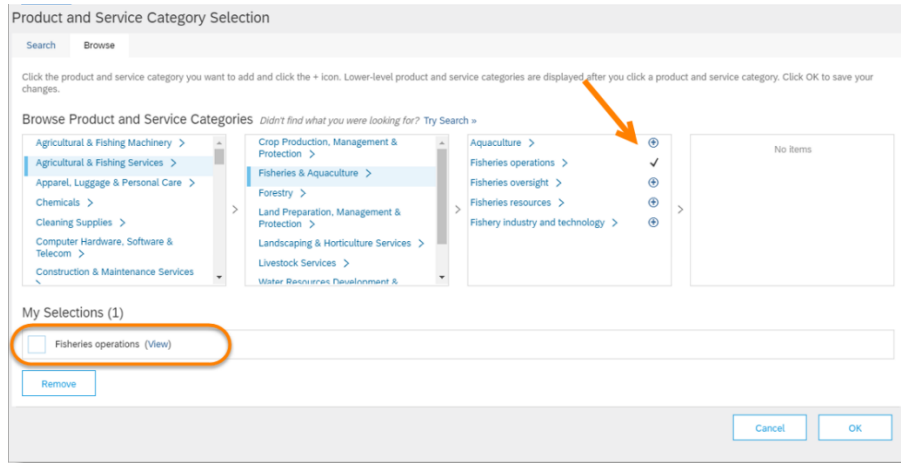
Product and Service Category Selection

Search Browse

Click the product and service category you want to add and click the + icon. Lower-level product and service categories are displayed after you click a product and service category. Click OK to save your changes.

Browse Product and Service Categories Didn't find what you were looking for? Try Search »

Agricultural & Fishing Machinery >
Agricultural & Fishing Services >
Apparel, Luggage & Personal Care >
Chemicals >
Cleaning Supplies >
Computer Hardware, Software & Telecom >
Construction & Maintenance Services >

Crop Production, Management & Protection >
Fisheries & Aquaculture >
Forestry >
Land Preparation, Management & Protection >
Landscaping & Horticulture Services >
Livestock Services >
Water Resources Development &

Aquaculture > ⊕
Fisheries operations > ✓
Fisheries oversight > ⊕
Fisheries resources > ⊕
Fishery industry and technology > ⊕

No items

My Selections (1)

Fisheries operations (View)

Remove

Cancel OK